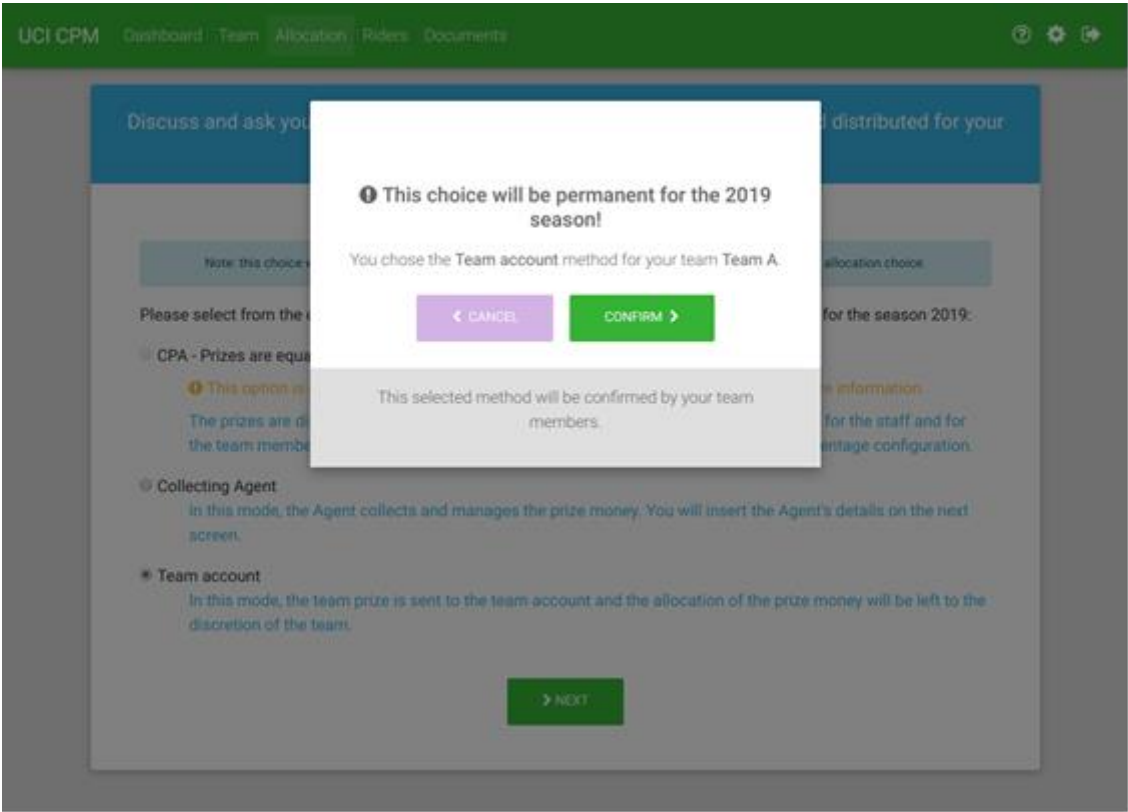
UCI CPM Dashboard Team Allocation Riders Documents

Discuss and ask you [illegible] distributed for your

This choice will be permanent for the 2019 season!

You chose the Team account method for your team Team A.

< CANCEL

CONFIRM >

This selected method will be confirmed by your team members.

Note: this choice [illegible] allocation choice

Please select from the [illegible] for the season 2019:

CPA - Prizes are equa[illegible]

This option is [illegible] information.

The prizes are di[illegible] for the staff and for the team membe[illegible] entage configuration.

Collecting Agent

In this mode, the Agent collects and manages the prize money. You will insert the Agent's details on the next screen.

Team account

In this mode, the team prize is sent to the team account and the allocation of the prize money will be left to the discretion of the team.

> NEXT